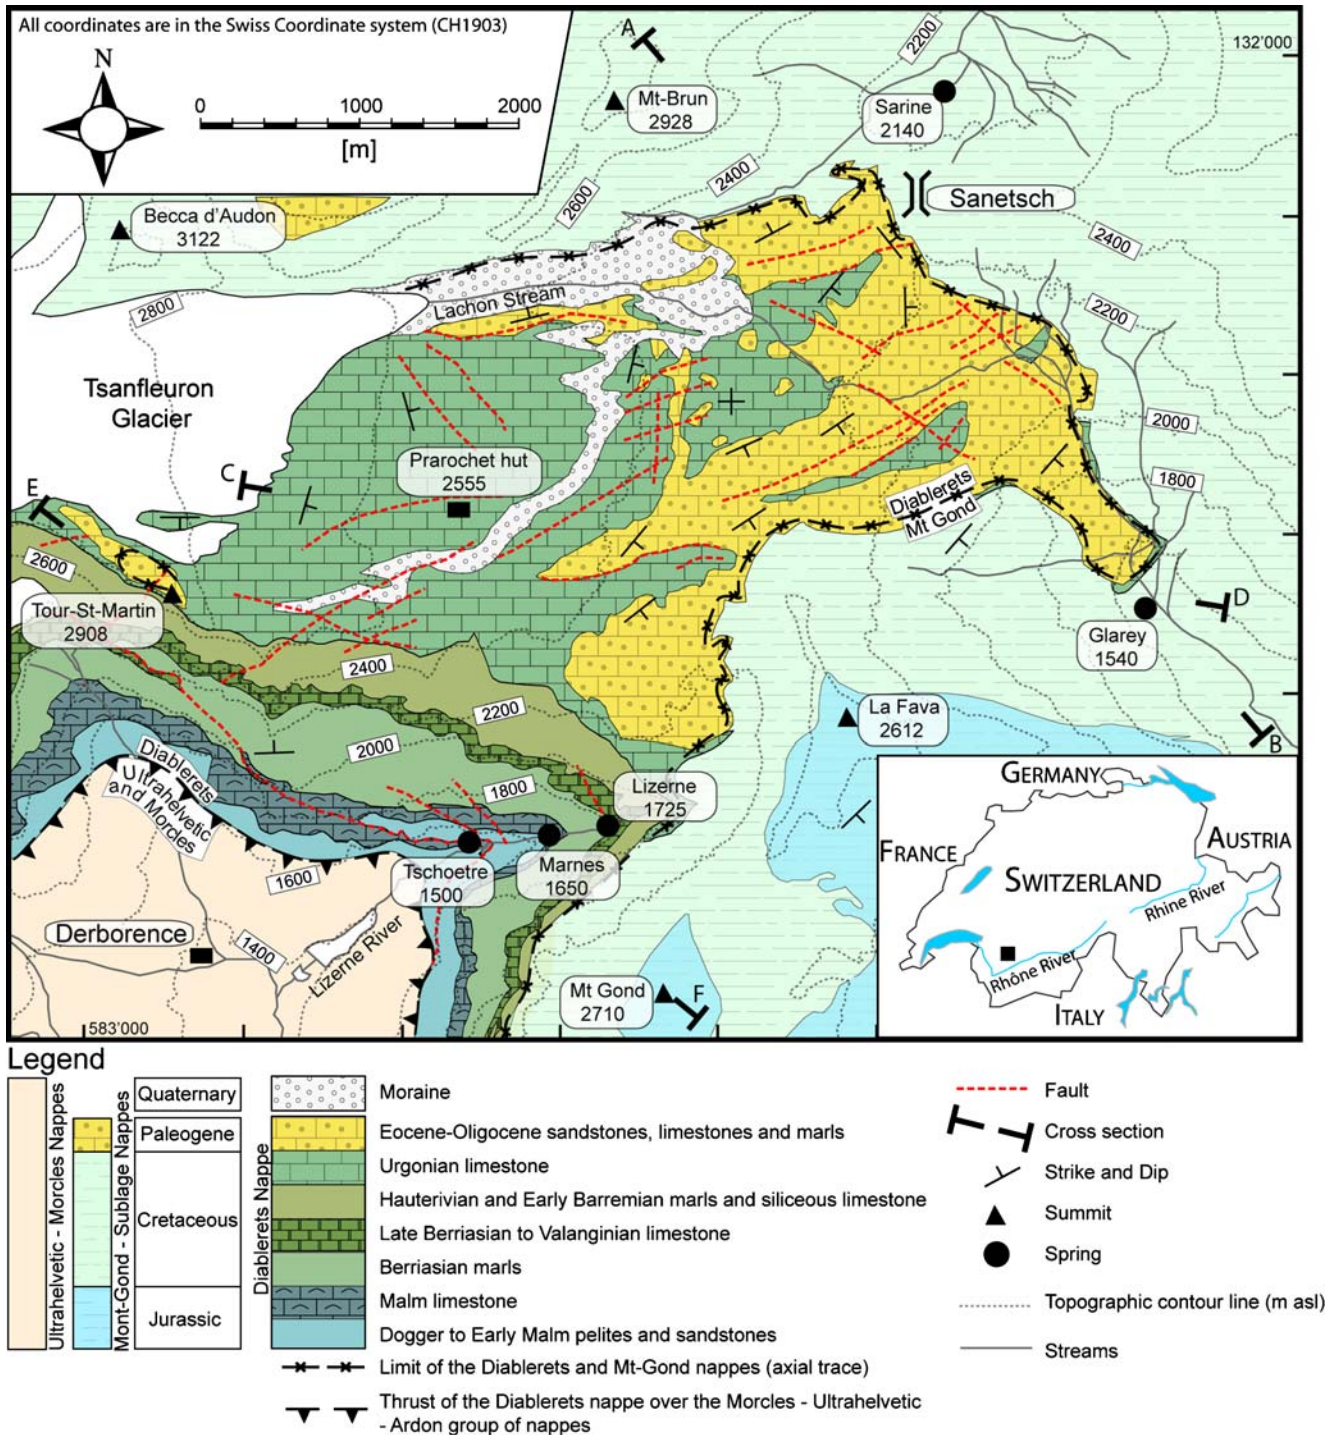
All coordinates are in the Swiss Coordinate system (CH1903)

N

0 1000 2000
[m]

A
Mt-Brun 2928
2200
Sarine 2140
132'000
2400
Sanetsch
2600
Becca d'Audon 3122
2400
2800
Lachon Stream
2200
Tsanfleuron Glacier
2000
C
Prarochet hut 2555
1800
E
Diablerets Mt Gond
2600
Tour-St-Martin 2908
D
Glarey 1540
2400
2200
La Fava 2612
B
2000
Diablerets Ultrahelvetic and Morcles
1800
Lizerne 1725
Tschoetre 1500
Marnes 1650
1600
Derborence
1400
Lizerne River
Mt Gond 2710
F
583'000

GERMANY
AUSTRIA
FRANCE
SWITZERLAND
Rhine River
Rhône River
ITALY

Legend
Ultrahelvetic - Morcles Nappes
Mont-Gond - Sublage Nappes
Quaternary
Paleogene
Cretaceous
Jurassic
Diablerets Nappe
Moraine
Eocene-Oligocene sandstones, limestones and marls
Urgonian limestone
Hauterivian and Early Barremian marls and siliceous limestone
Late Berriasian to Valanginian limestone
Berriasian marls
Malm limestone
Dogger to Early Malm pelites and sandstones
Limit of the Diablerets and Mt-Gond nappes (axial trace)
Thrust of the Diablerets nappe over the Morcles - Ultrahelvetic - Ardon group of nappes
Fault
Cross section
Strike and Dip
Summit
Spring
Topographic contour line (m asl)
Streams